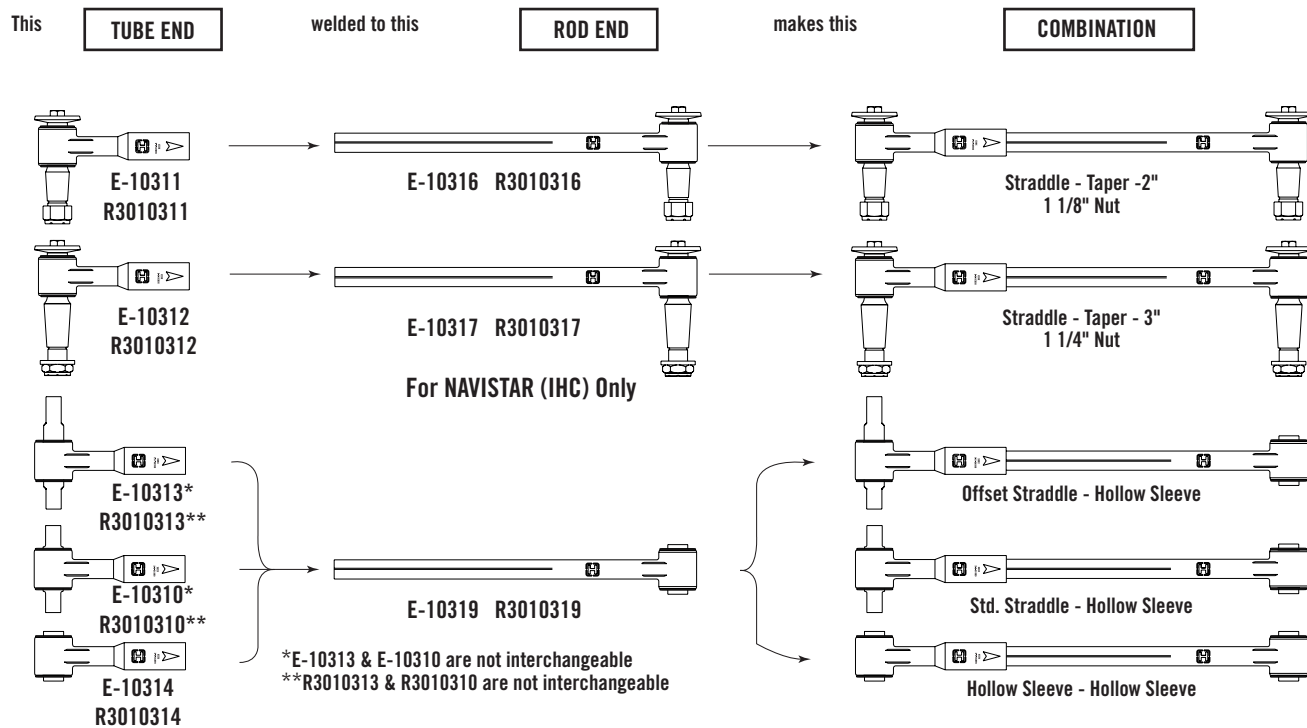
This TUBE END welded to this ROD END makes this COMBINATION

E-10311
R3010311

E-10316 R3010316

Straddle - Taper -2"
1 1/8" Nut

E-10312
R3010312

E-10317 R3010317

Straddle - Taper - 3"
1 1/4" Nut

For NAVISTAR (IHC) Only

E-10313*
R3010313**

Offset Straddle - Hollow Sleeve

E-10310*
R3010310**

E-10319 R3010319

Std. Straddle - Hollow Sleeve

E-10314
R3010314

*E-10313 & E-10310 are not interchangeable
**R3010313 & R3010310 are not interchangeable

Hollow Sleeve - Hollow Sleeve